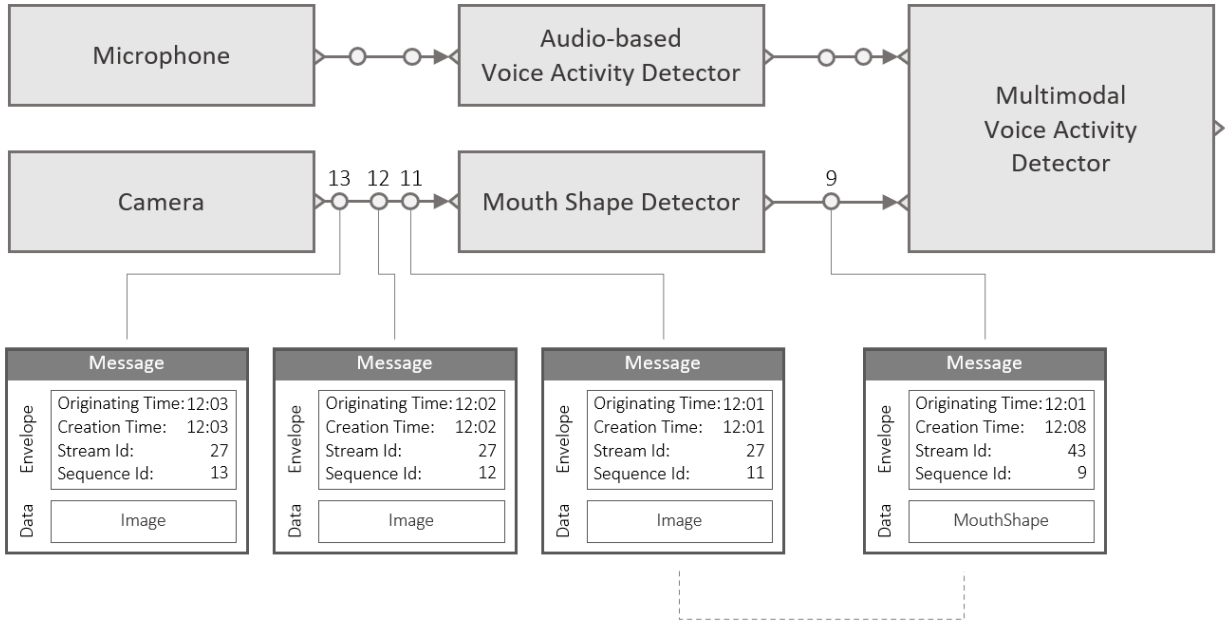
Microphone

Audio-based Voice Activity Detector

Multimodal Voice Activity Detector

Camera

13 12 11

Mouth Shape Detector

9

| Message | |
|---|---|
| Envelope | Originating Time: 12:03 |
| | Creation Time: 12:03 |
| | Stream Id: 27 |
| | Sequence Id: 13 |
| Data | Image |

| Message | |
|---|---|
| Envelope | Originating Time: 12:02 |
| | Creation Time: 12:02 |
| | Stream Id: 27 |
| | Sequence Id: 12 |
| Data | Image |

| Message | |
|---|---|
| Envelope | Originating Time: 12:01 |
| | Creation Time: 12:01 |
| | Stream Id: 27 |
| | Sequence Id: 11 |
| Data | Image |

| Message | |
|---|---|
| Envelope | Originating Time: 12:01 |
| | Creation Time: 12:08 |
| | Stream Id: 43 |
| | Sequence Id: 9 |
| Data | MouthShape |